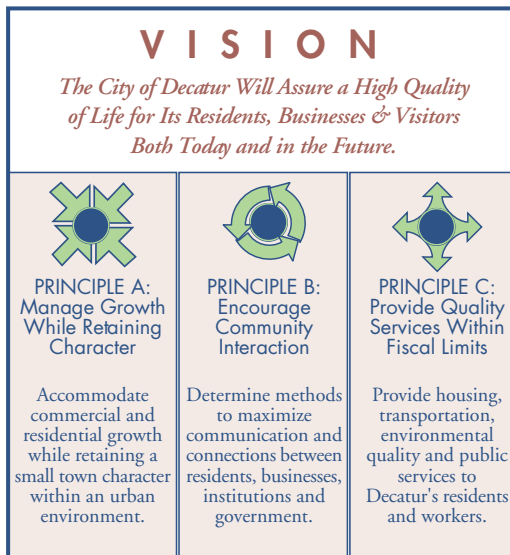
VISION

The City of Decatur Will Assure a High Quality of Life for Its Residents, Businesses & Visitors Both Today and in the Future.

PRINCIPLE A: Manage Growth While Retaining Character

Accommodate commercial and residential growth while retaining a small town character within an urban environment.

PRINCIPLE B: Encourage Community Interaction

Determine methods to maximize communication and connections between residents, businesses, institutions and government.

PRINCIPLE C: Provide Quality Services Within Fiscal Limits

Provide housing, transportation, environmental quality and public services to Decatur's residents and workers.